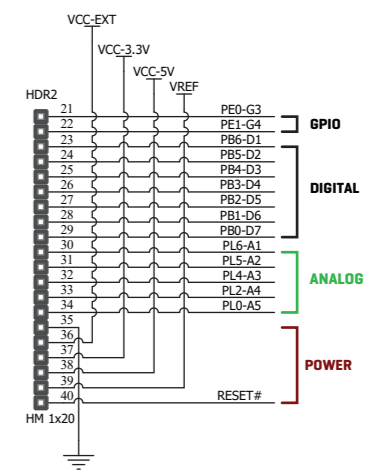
VCC-EXT
VCC-3.3V
VCC-5V
VREF
HDR2
21
22
23
24
25
26
27
28
29
30
31
32
33
34
35
36
37
38
39
40
HM 1x20
PE0-G3
PE1-G4
PB6-D1
PB5-D2
PB4-D3
PB3-D4
PB2-D5
PB1-D6
PB0-D7
PL6-A1
PL5-A2
PL4-A3
PL2-A4
PL0-A5
RESET#
GPIO
DIGITAL
ANALOG
POWER